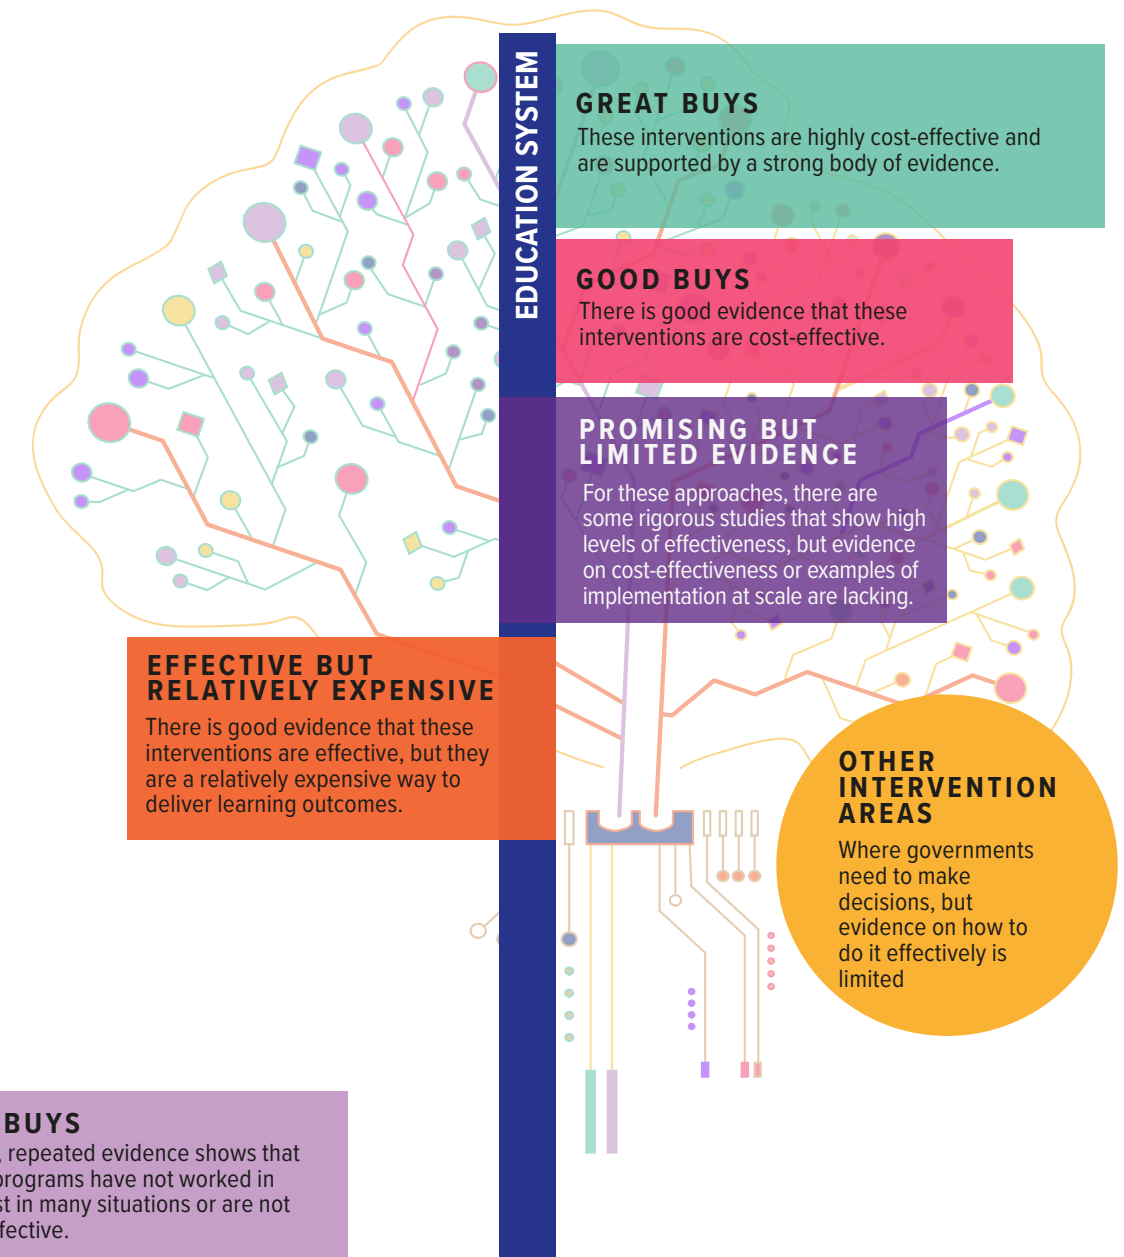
EDUCATION SYSTEM

GREAT BUYS
These interventions are highly cost-effective and are supported by a strong body of evidence.

GOOD BUYS
There is good evidence that these interventions are cost-effective.

PROMISING BUT LIMITED EVIDENCE
For these approaches, there are some rigorous studies that show high levels of effectiveness, but evidence on cost-effectiveness or examples of implementation at scale are lacking.

EFFECTIVE BUT RELATIVELY EXPENSIVE
There is good evidence that these interventions are effective, but they are a relatively expensive way to deliver learning outcomes.

OTHER INTERVENTION AREAS
Where governments need to make decisions, but evidence on how to do it effectively is limited

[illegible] BUYS
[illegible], repeated evidence shows that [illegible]programs have not worked in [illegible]st in many situations or are not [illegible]fective.